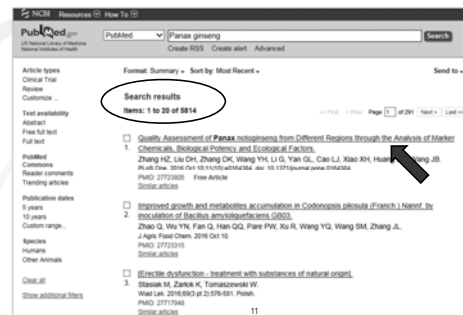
NCBI Resources How To

PubMed.gov
US National Library of Medicine
National Institutes of Health

PubMed | Panax ginseng | Search

Create RSS Create alert Advanced

Article types
Clinical Trial
Review
Customize ...

Text availability
Abstract
Free full text
Full text

PubMed Commons
Reader comments
Trending articles

Publication dates
5 years
10 years
Custom range...

Species
Humans
Other Animals

Clear all

Show additional filters

Format: Summary Sort by: Most Recent

Send to

Search results

Items: 1 to 20 of 5814

<< First < Prev Page 1 of 291 Next > Last >>

1. Quality Assessment of Panax notoginseng from Different Regions through the Analysis of Marker Chemicals, Biological Potency and Ecological Factors.
Zhang HZ, Liu DH, Zhang DK, Wang YH, Li G, Yan GL, Cao LJ, Xiao XH, Huang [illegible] Yang JB.
PLoS One. 2016 Oct 10;11(10):e0164384. doi: 10.1371/journal.pone.0164384.
PMID: 27723805 Free Article
Similar articles

2. Improved growth and metabolites accumulation in Codonopsis pilosula (Franch.) Nannf. by inoculation of Bacillus amyloliquefaciens GB03.
Zhao Q, Wu YN, Fan Q, Han QQ, Pare PW, Xu R, Wang YQ, Wang SM, Zhang JL.
J Agric Food Chem. 2016 Oct 10.
PMID: 27723315
Similar articles

3. [Erectile dysfunction - treatment with substances of natural origin].
Stasiak M, Zarlok K, Tomaszewski W.
Wiad Lek. 2016;69(3 pt 2):576-581. Polish.
PMID: 27717948
Similar articles

11